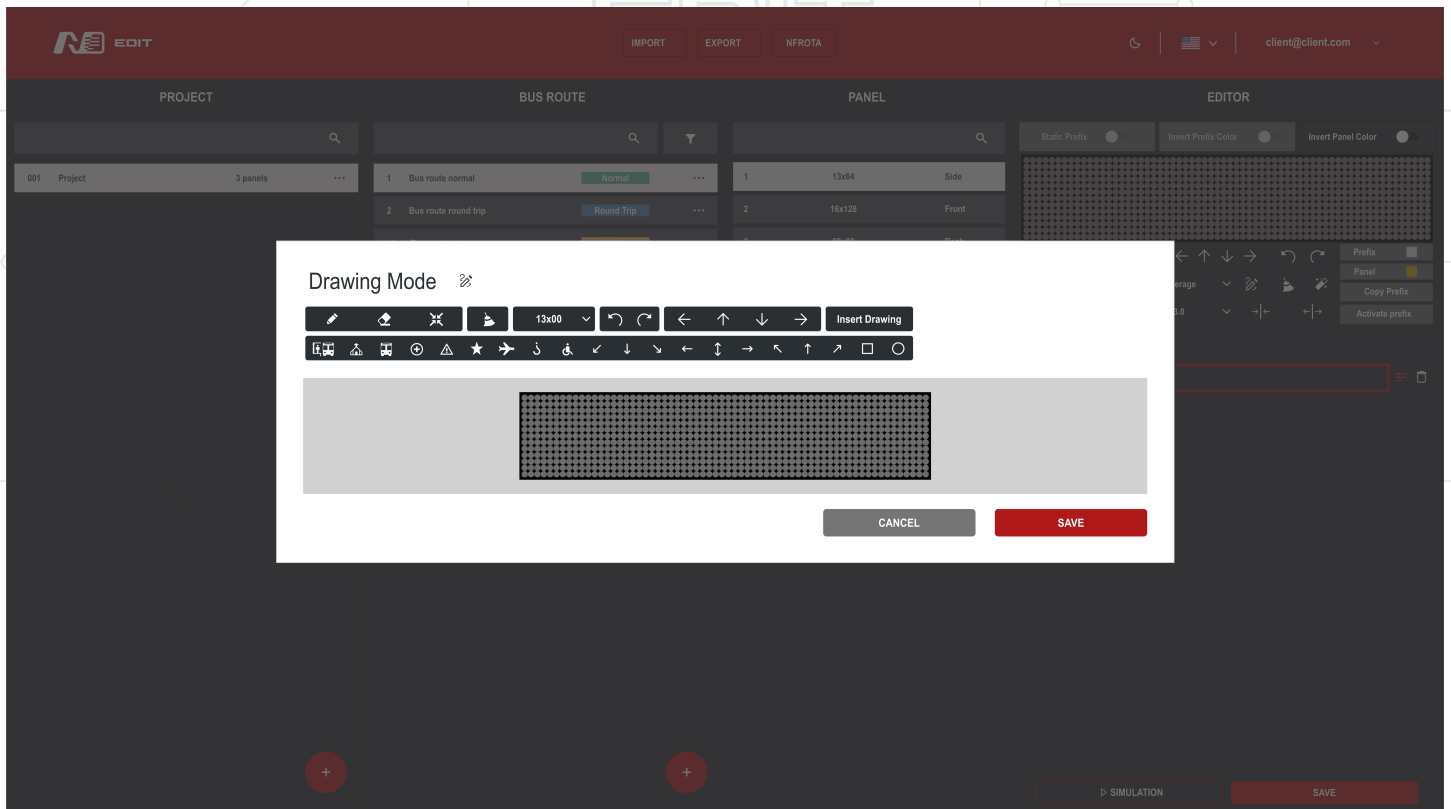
EDIT

IMPORT EXPORT NFROTA

client@client.com

PROJECT

BUS ROUTE

PANEL

EDITOR

| 001 | Project | 3 panels |
|---|---|---|

| 1 | Bus route normal | Normal |
|---|---|---|
| 2 | Bus route round trip | Round Trip |

| 1 | 13x64 | Side |
|---|---|---|
| 2 | 16x128 | Front |

Static Prefix
Invert Prefix Color
Invert Panel Color

Prefix
Panel
Copy Prefix
Activate prefix

erage
0.0

Drawing Mode

13x00

Insert Drawing

CANCEL
SAVE

+
+

▷ SIMULATION
SAVE